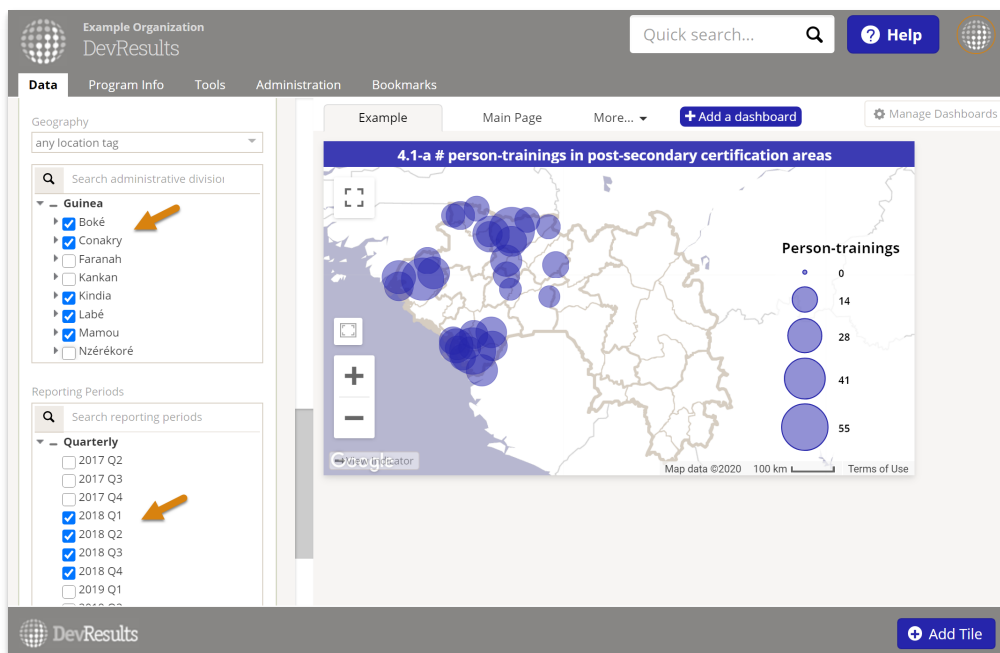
Example Organization
DevResults

Quick search...

Help

Data Program Info Tools Administration Bookmarks

Geography
any location tag

Search administrative divisio

Guinea
Boké
Conakry
Faranah
Kankan
Kindia
Labé
Mamou
Nzérékoré

Reporting Periods

Search reporting periods

Quarterly
2017 Q2
2017 Q3
2017 Q4
2018 Q1
2018 Q2
2018 Q3
2018 Q4
2019 Q1

Example Main Page More... + Add a dashboard Manage Dashboards

4.1-a # person-trainings in post-secondary certification areas

Person-trainings
0
14
28
41
55

View indicator
Map data ©2020 100 km Terms of Use

DevResults

Add Tile